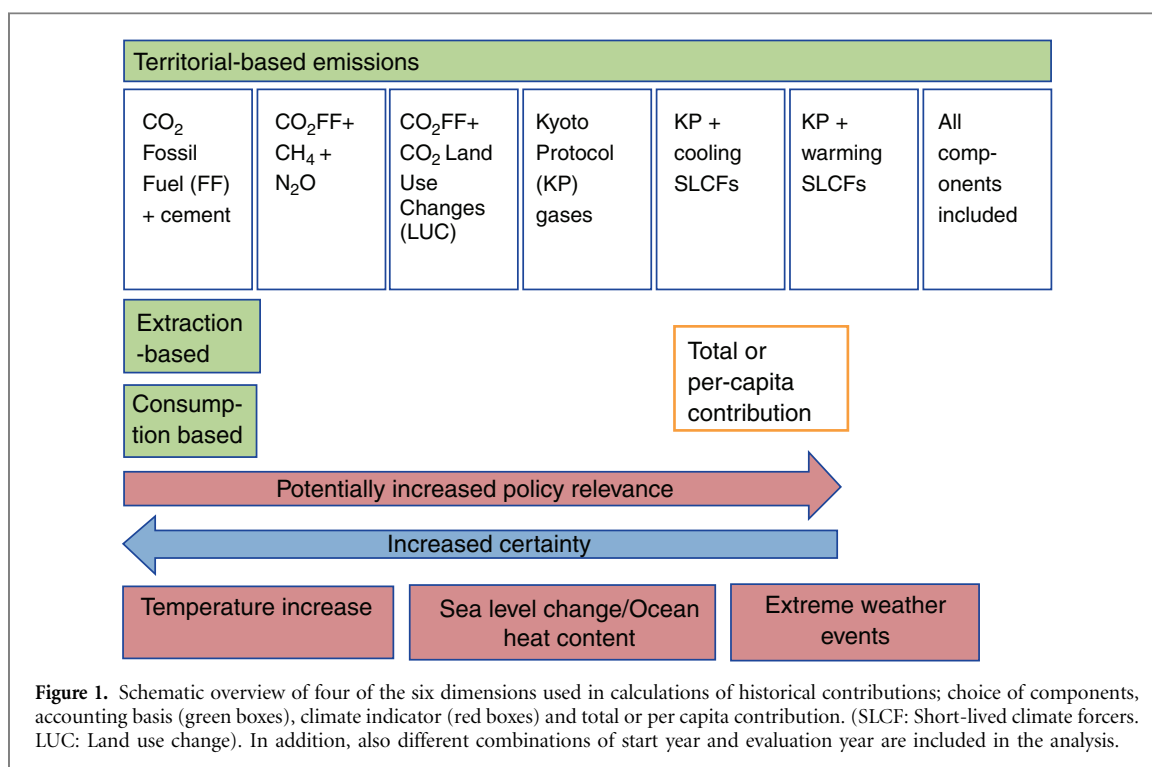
Territorial-based emissions

$CO_2$ Fossil Fuel (FF) + cement

$CO_2$FF+ $CH_4$ + $N_2O$

$CO_2$FF+ $CO_2$ Land Use Changes (LUC)

Kyoto Protocol (KP) gases

KP + cooling SLCFs

KP + warming SLCFs

All components included

Extraction -based

Consumption based

Total or per-capita contribution

Potentially increased policy relevance

Increased certainty

Temperature increase

Sea level change/Ocean heat content

Extreme weather events

**Figure 1.** Schematic overview of four of the six dimensions used in calculations of historical contributions; choice of components, accounting basis (green boxes), climate indicator (red boxes) and total or per capita contribution. (SLCF: Short-lived climate forcers. LUC: Land use change). In addition, also different combinations of start year and evaluation year are included in the analysis.